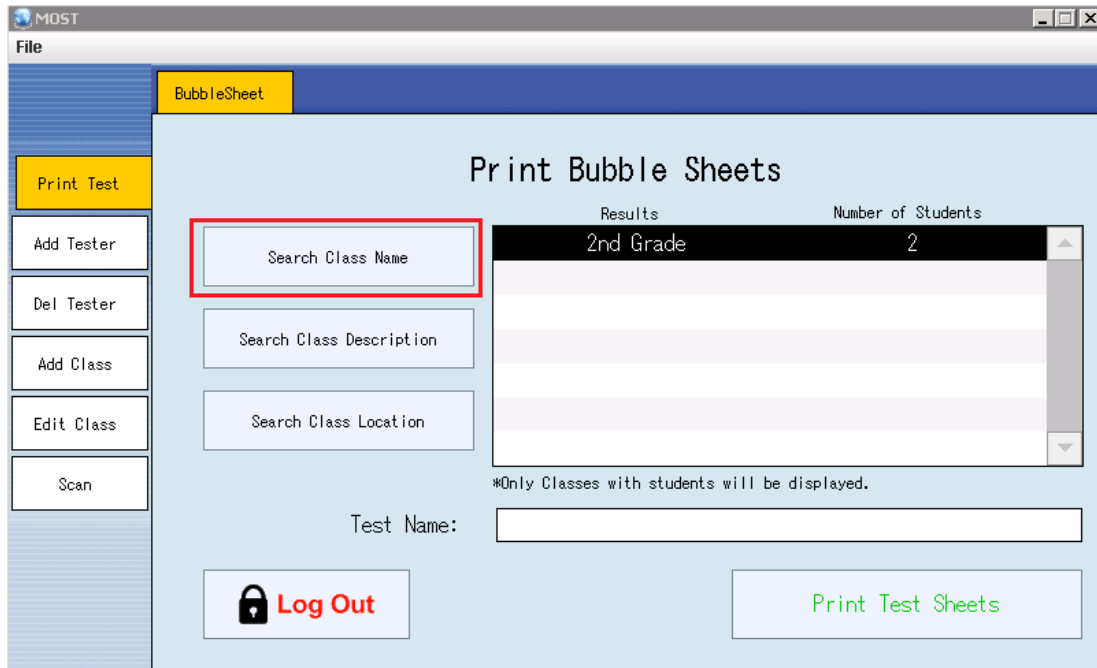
MOST

File

BubbleSheet

Print Test

Add Tester

Del Tester

Add Class

Edit Class

Scan

Print Bubble Sheets

Search Class Name

Search Class Description

Search Class Location

| Results | Number of Students |
|---|---|
| 2nd Grade | 2 |

*Only Classes with students will be displayed.

Test Name:

Log Out

Print Test Sheets